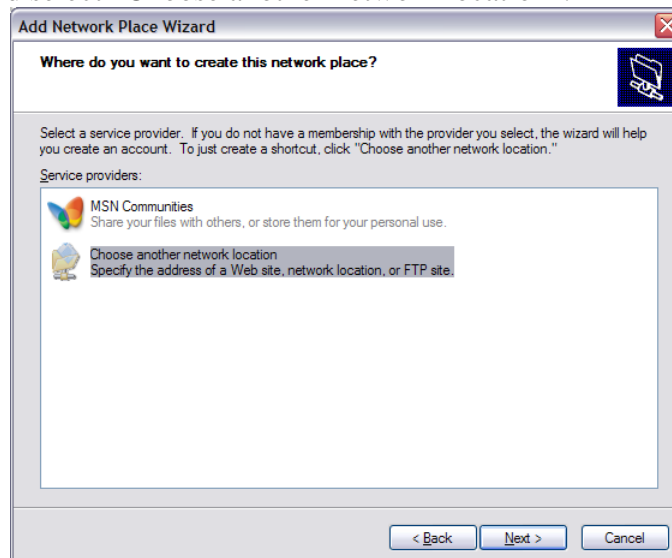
Add Network Place Wizard

Where do you want to create this network place?

Select a service provider. If you do not have a membership with the provider you select, the wizard will help you create an account. To just create a shortcut, click "Choose another network location."

Service providers:

MSN Communities
Share your files with others, or store them for your personal use.

Choose another network location
Specify the address of a Web site, network location, or FTP site.

< Back Next > Cancel